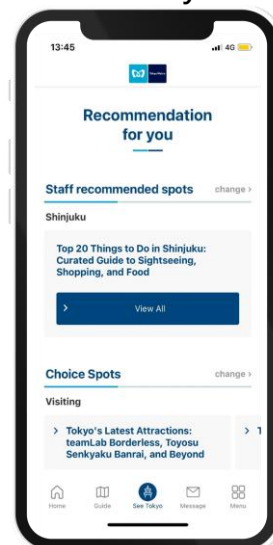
13:45
4G

Recommendation for you

Staff recommended spots
change >

Shinjuku

Top 20 Things to Do in Shinjuku: Curated Guide to Sightseeing, Shopping, and Food

> View All

Choice Spots
change >

Visiting

> Tokyo's Latest Attractions: teamLab Borderless, Toyosu Senkyaku Banrai, and Beyond

> T

Home
Guide
See Tokyo
Message
Menu